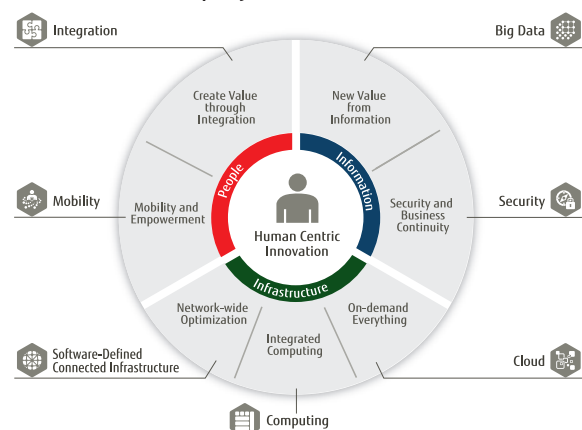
Integration

Big Data

Create Value through Integration

New Value from Information

People

Information

Mobility

Mobility and Empowerment

Human Centric Innovation

Security and Business Continuity

Security

Infrastructure

Network-wide Optimization

On-demand Everything

Integrated Computing

Software-Defined Connected Infrastructure

Cloud

Computing